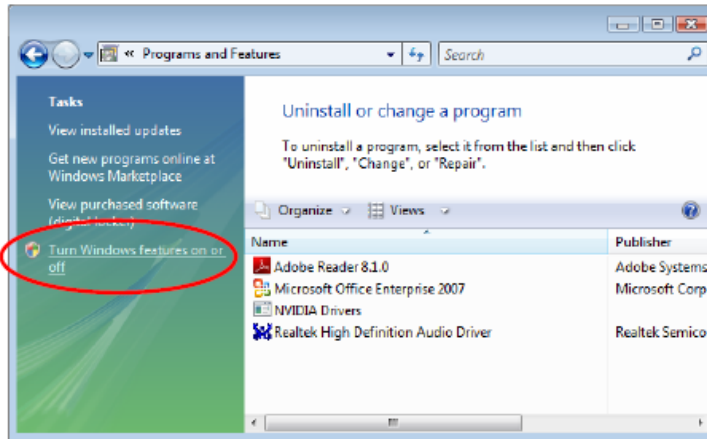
« Programs and Features

Search

Tasks

View installed updates

Get new programs online at Windows Marketplace

View purchased software (digital locker)

Turn Windows features on or off

Uninstall or change a program

To uninstall a program, select it from the list and then click "Uninstall", "Change", or "Repair".

Organize Views

| Name | Publisher |
|---|---|
| Adobe Reader 8.1.0 | Adobe Systems |
| Microsoft Office Enterprise 2007 | Microsoft Corp |
| NVIDIA Drivers | |
| Realtek High Definition Audio Driver | Realtek Semico |